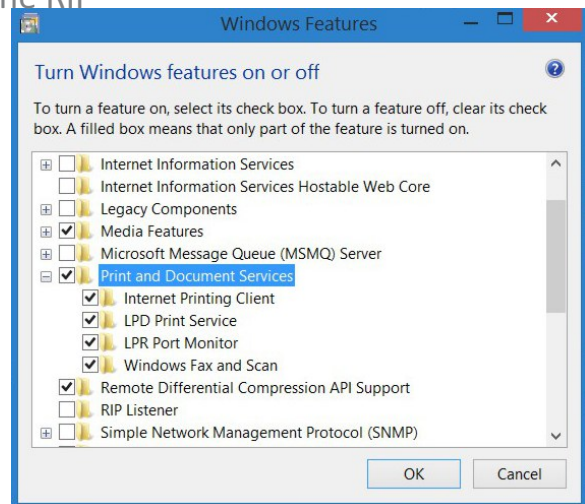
Windows Features

Turn Windows features on or off

To turn a feature on, select its check box. To turn a feature off, clear its check box. A filled box means that only part of the feature is turned on.

Internet Information Services
Internet Information Services Hostable Web Core
Legacy Components
Media Features
Microsoft Message Queue (MSMQ) Server
Print and Document Services
Internet Printing Client
LPD Print Service
LPR Port Monitor
Windows Fax and Scan
Remote Differential Compression API Support
RIP Listener
Simple Network Management Protocol (SNMP)

OK
Cancel